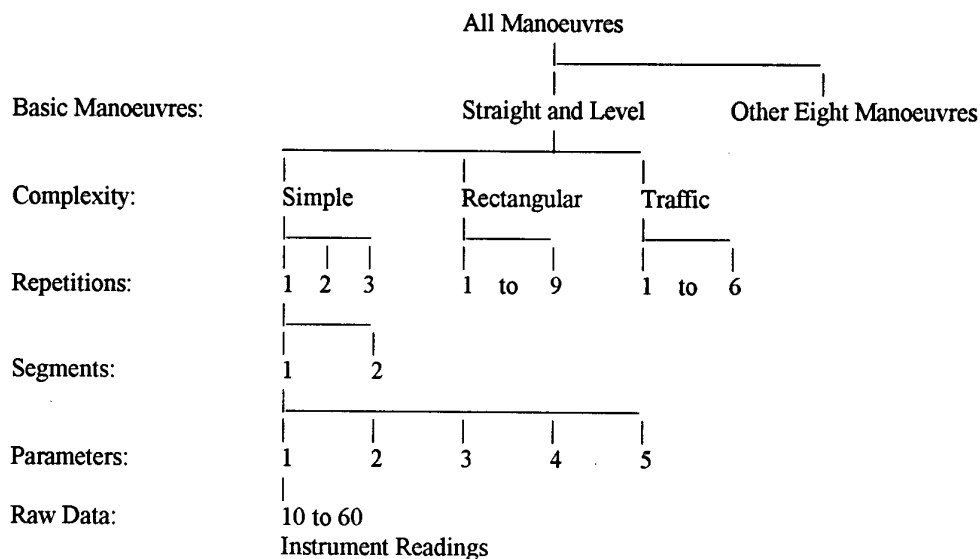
All Manoeuvres

Basic Manoeuvres: Straight and Level Other Eight Manoeuvres

Complexity: Simple Rectangular Traffic

Repetitions: 1 2 3 1 to 9 1 to 6

Segments: 1 2

Parameters: 1 2 3 4 5

Raw Data: 10 to 60 Instrument Readings